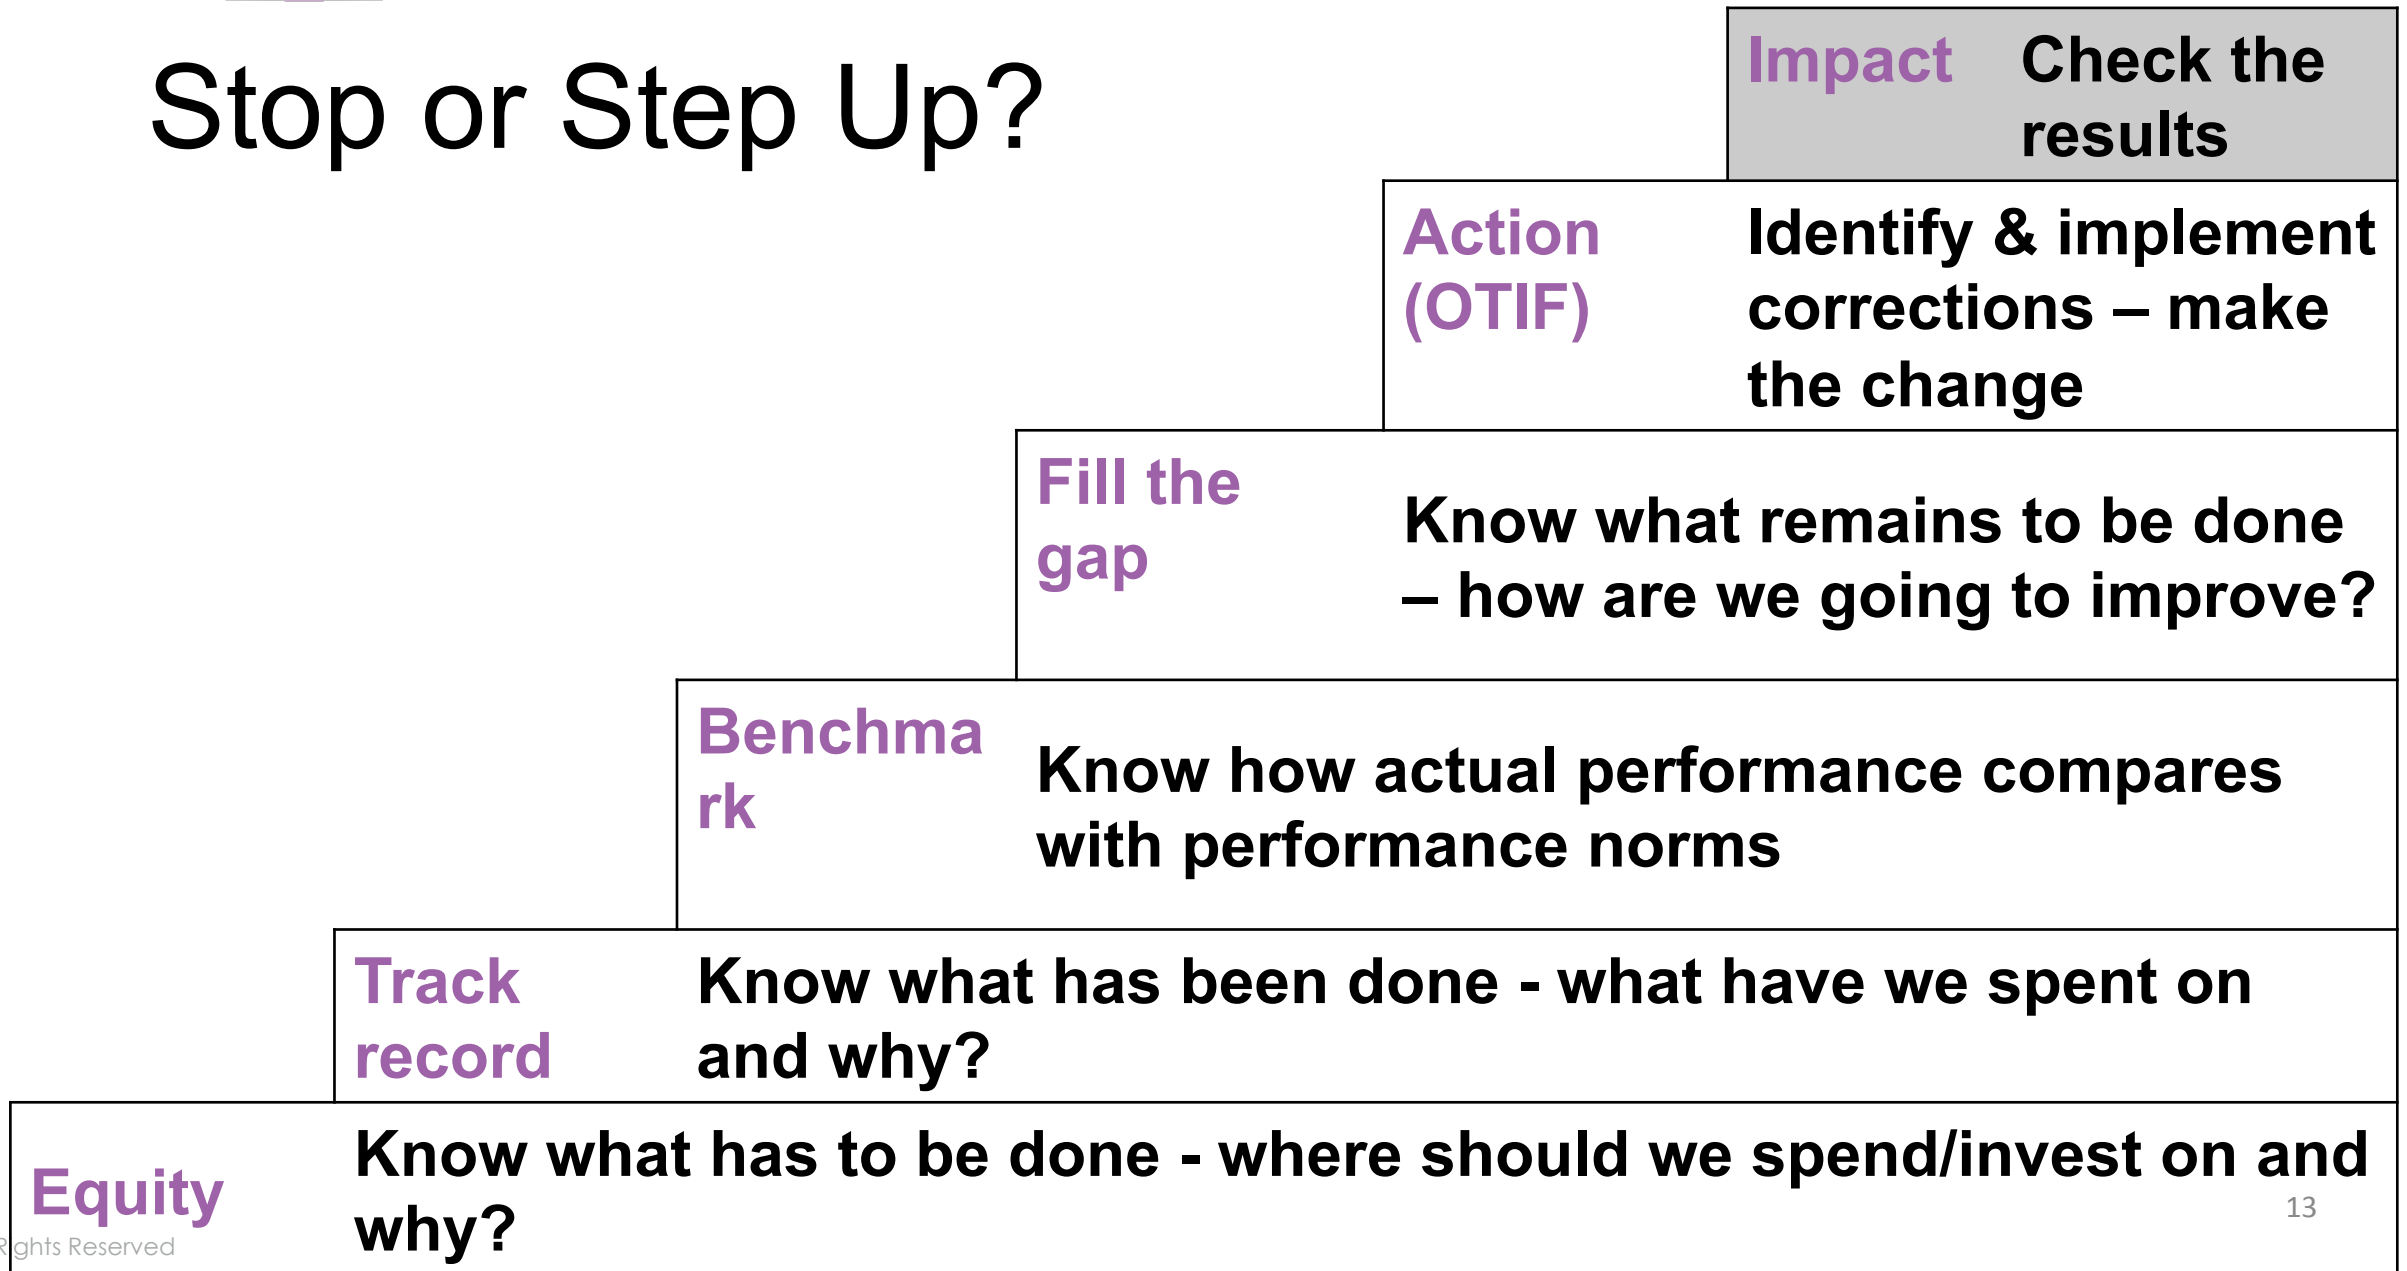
Stop or Step Up?

| Impact | Check the results |
|---|---|
| Action (OTIF) | Identify & implement corrections – make the change |
| Fill the gap | Know what remains to be done – how are we going to improve? |
| Benchmark | Know how actual performance compares with performance norms |
| Track record | Know what has been done - what have we spent on and why? |
| Equity | Know what has to be done - where should we spend/invest on and why? |

13

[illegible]ghts Reserved